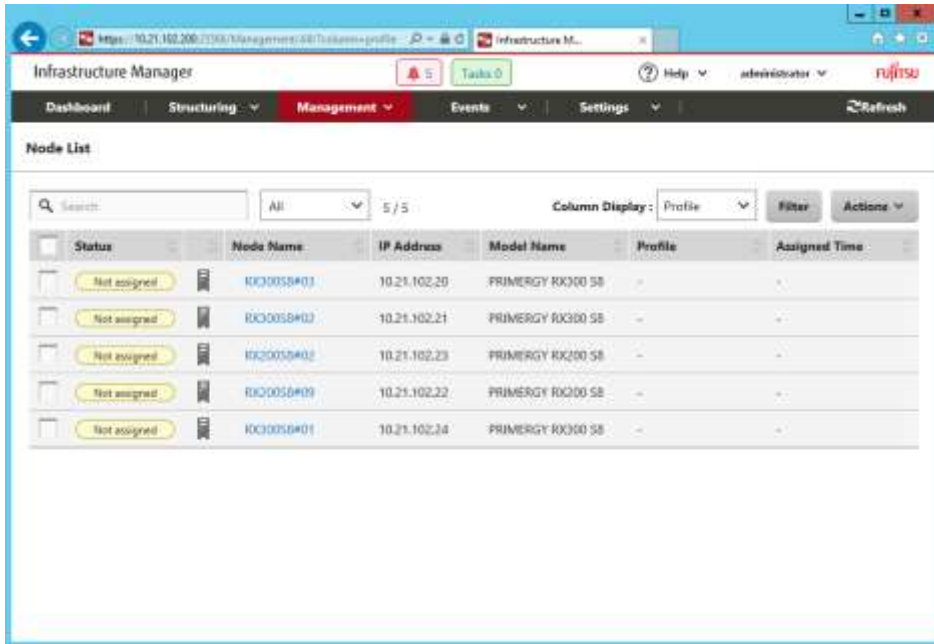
https://10.21.102.200:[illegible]/Management/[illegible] Infrastructure M...

Infrastructure Manager 5 Tasks 0 Help administrator FUJITSU

Dashboard Structuring Management Events Settings Refresh

Node List

Search All 5 / 5 Column Display : Profile Filter Actions

| | Status | | Node Name | IP Address | Model Name | Profile | Assigned Time |
|---|---|---|---|---|---|---|---|
| | Not assigned | | RX300S8#03 | 10.21.102.20 | PRIMERGY RX300 S8 | - | - |
| | Not assigned | | RX300S8#02 | 10.21.102.21 | PRIMERGY RX300 S8 | - | - |
| | Not assigned | | RX200S8#02 | 10.21.102.23 | PRIMERGY RX200 S8 | - | - |
| | Not assigned | | RX200S8#09 | 10.21.102.22 | PRIMERGY RX200 S8 | - | - |
| | Not assigned | | RX300S8#01 | 10.21.102.24 | PRIMERGY RX300 S8 | - | - |